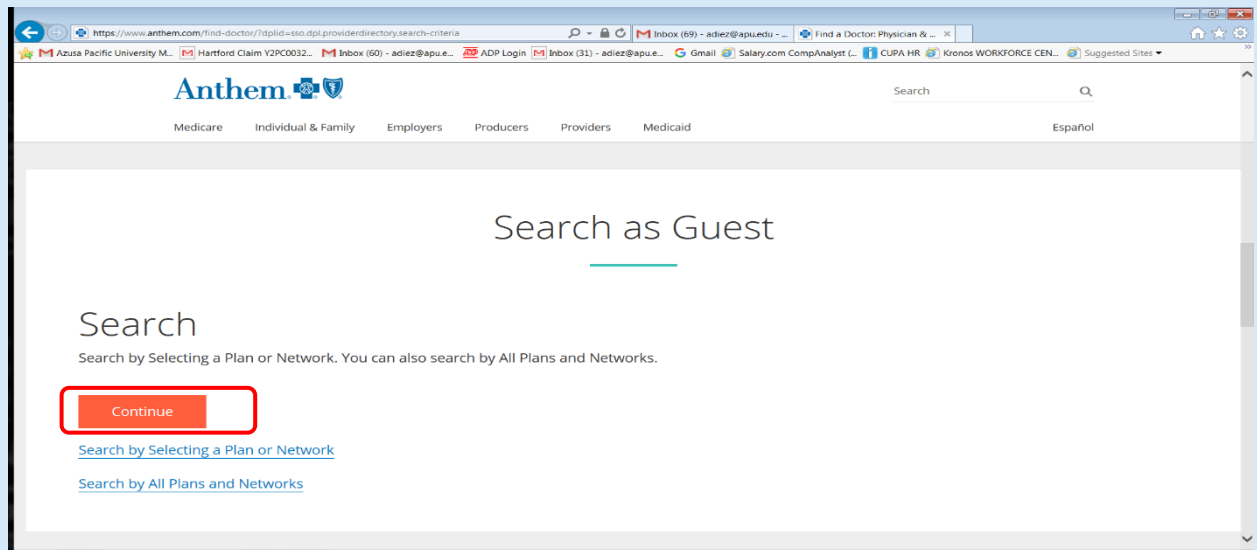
https://www.anthem.com/find-doctor/?dplid=sso.dpl.providerdirectory.search-criteria

Inbox (69) - adiez@apu.edu - ...

Find a Doctor: Physician & ...

Azusa Pacific University M... Hartford Claim Y2PC0032... Inbox (60) - adiez@apu.e... ADP Login Inbox (31) - adiez@apu.e... Gmail Salary.com CompAnalyst (... CUPA HR Kronos WORKFORCE CEN... Suggested Sites

Anthem

Search

Medicare Individual & Family Employers Producers Providers Medicaid Español

Search as Guest

Search

Search by Selecting a Plan or Network. You can also search by All Plans and Networks.

Continue

Search by Selecting a Plan or Network

Search by All Plans and Networks